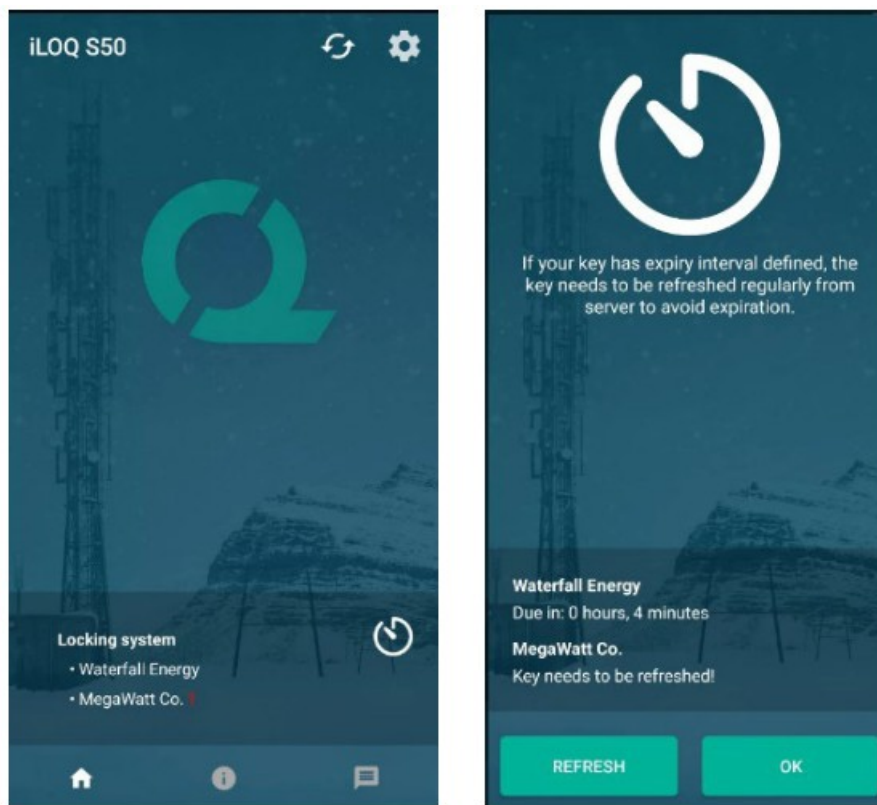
iLOQ S50

Locking system
• Waterfall Energy
• MegaWatt Co. !

If your key has expiry interval defined, the key needs to be refreshed regularly from server to avoid expiration.

Waterfall Energy
Due in: 0 hours, 4 minutes

MegaWatt Co.
Key needs to be refreshed!

REFRESH
OK